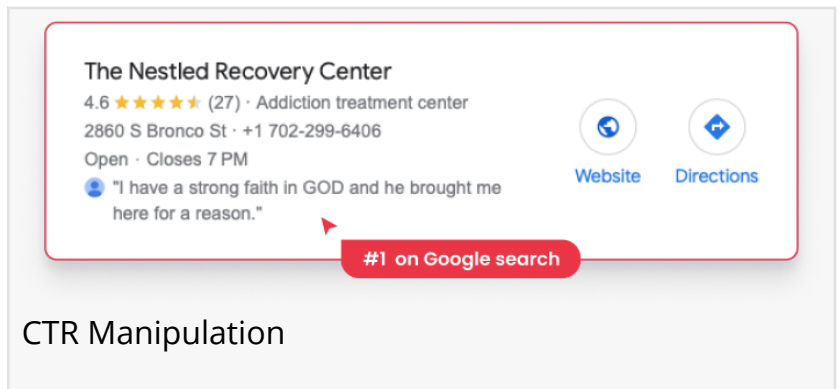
The Nestled Recovery Center
4.6 ★★★★★ (27) · Addiction treatment center
2860 S Bronco St · +1 702-299-6406
Open · Closes 7 PM
"I have a strong faith in GOD and he brought me here for a reason."

Website

Directions

#1 on Google search

CTR Manipulation